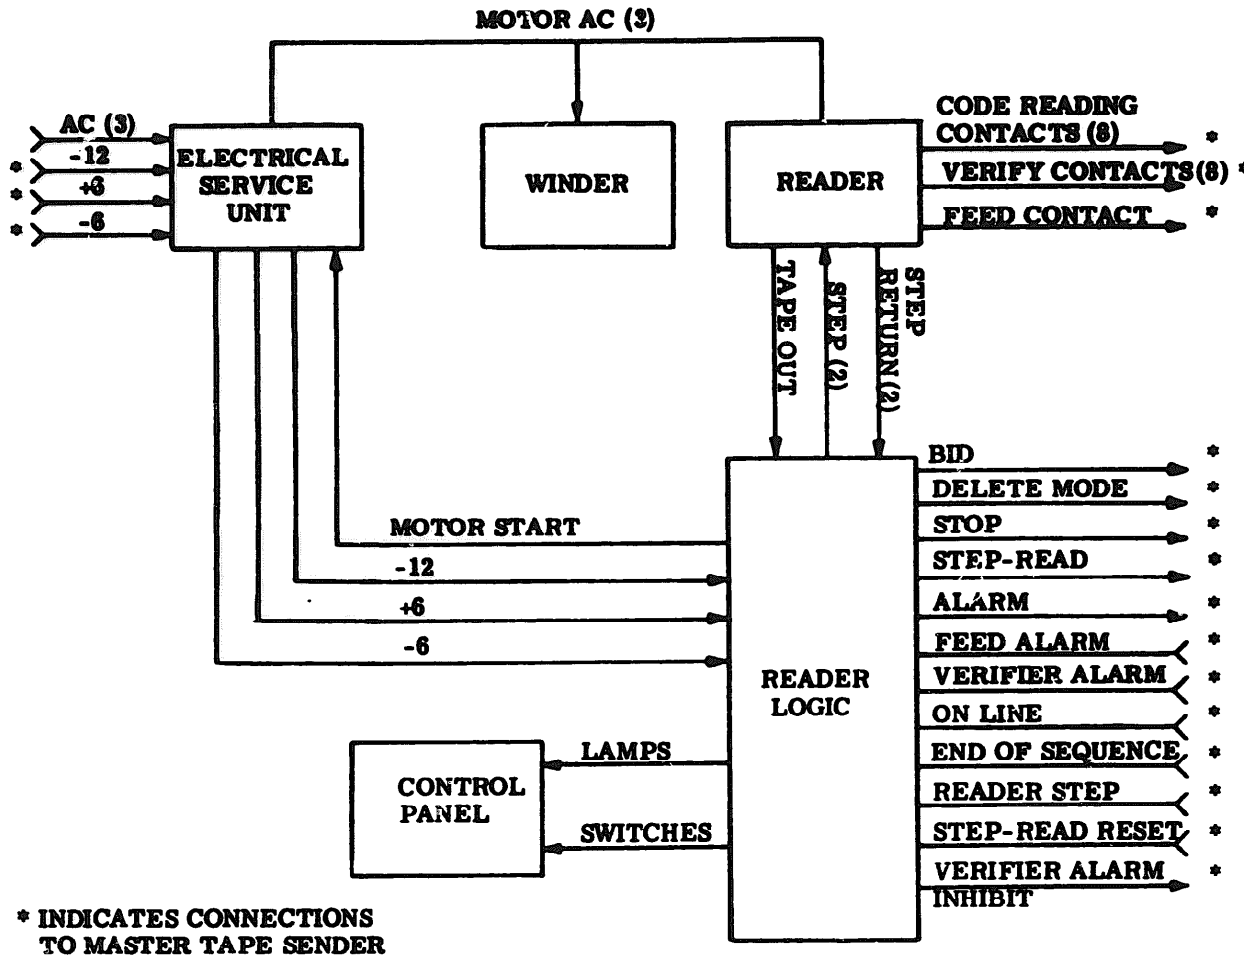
MOTOR AC (3)

AC (3)
* -12
* +6
* -6

ELECTRICAL SERVICE UNIT

WINDER

READER

CODE READING CONTACTS (8) *
VERIFY CONTACTS (8) *
FEED CONTACT *

TAPE OUT
STEP (2)
STEP RETURN (2)

BID *
DELETE MODE *
STOP *
STEP-READ *
ALARM *
FEED ALARM *
VERIFIER ALARM *
ON LINE *
END OF SEQUENCE *
READER STEP *
STEP-READ RESET *
VERIFIER ALARM INHIBIT *

MOTOR START
-12
+6
-6

READER LOGIC

CONTROL PANEL

LAMPS
SWITCHES

* INDICATES CONNECTIONS TO MASTER TAPE SENDER